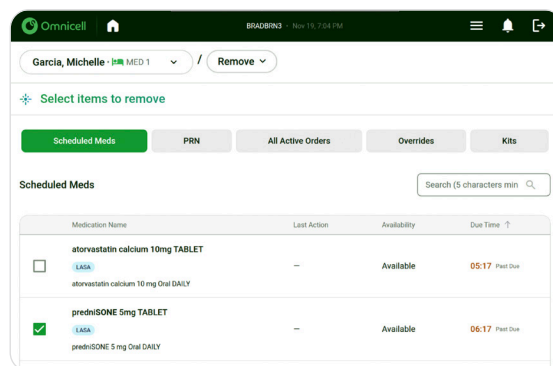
Omnicell BRADBRN3 · Nov 19, 7:04 PM

Garcia, Michelle · MED 1 / Remove

Select items to remove

Scheduled Meds PRN All Active Orders Overrides Kits

Scheduled Meds

Search (5 characters min

| | Medication Name | Last Action | Availability | Due Time ↑ |
|---|---|---|---|---|
| | atorvastatin calcium 10mg TABLET LASA atorvastatin calcium 10 mg Oral DAILY | – | Available | 05:17 Past Due |
| ✓ | predniSONE 5mg TABLET LASA predniSONE 5 mg Oral DAILY | – | Available | 06:17 Past Due |